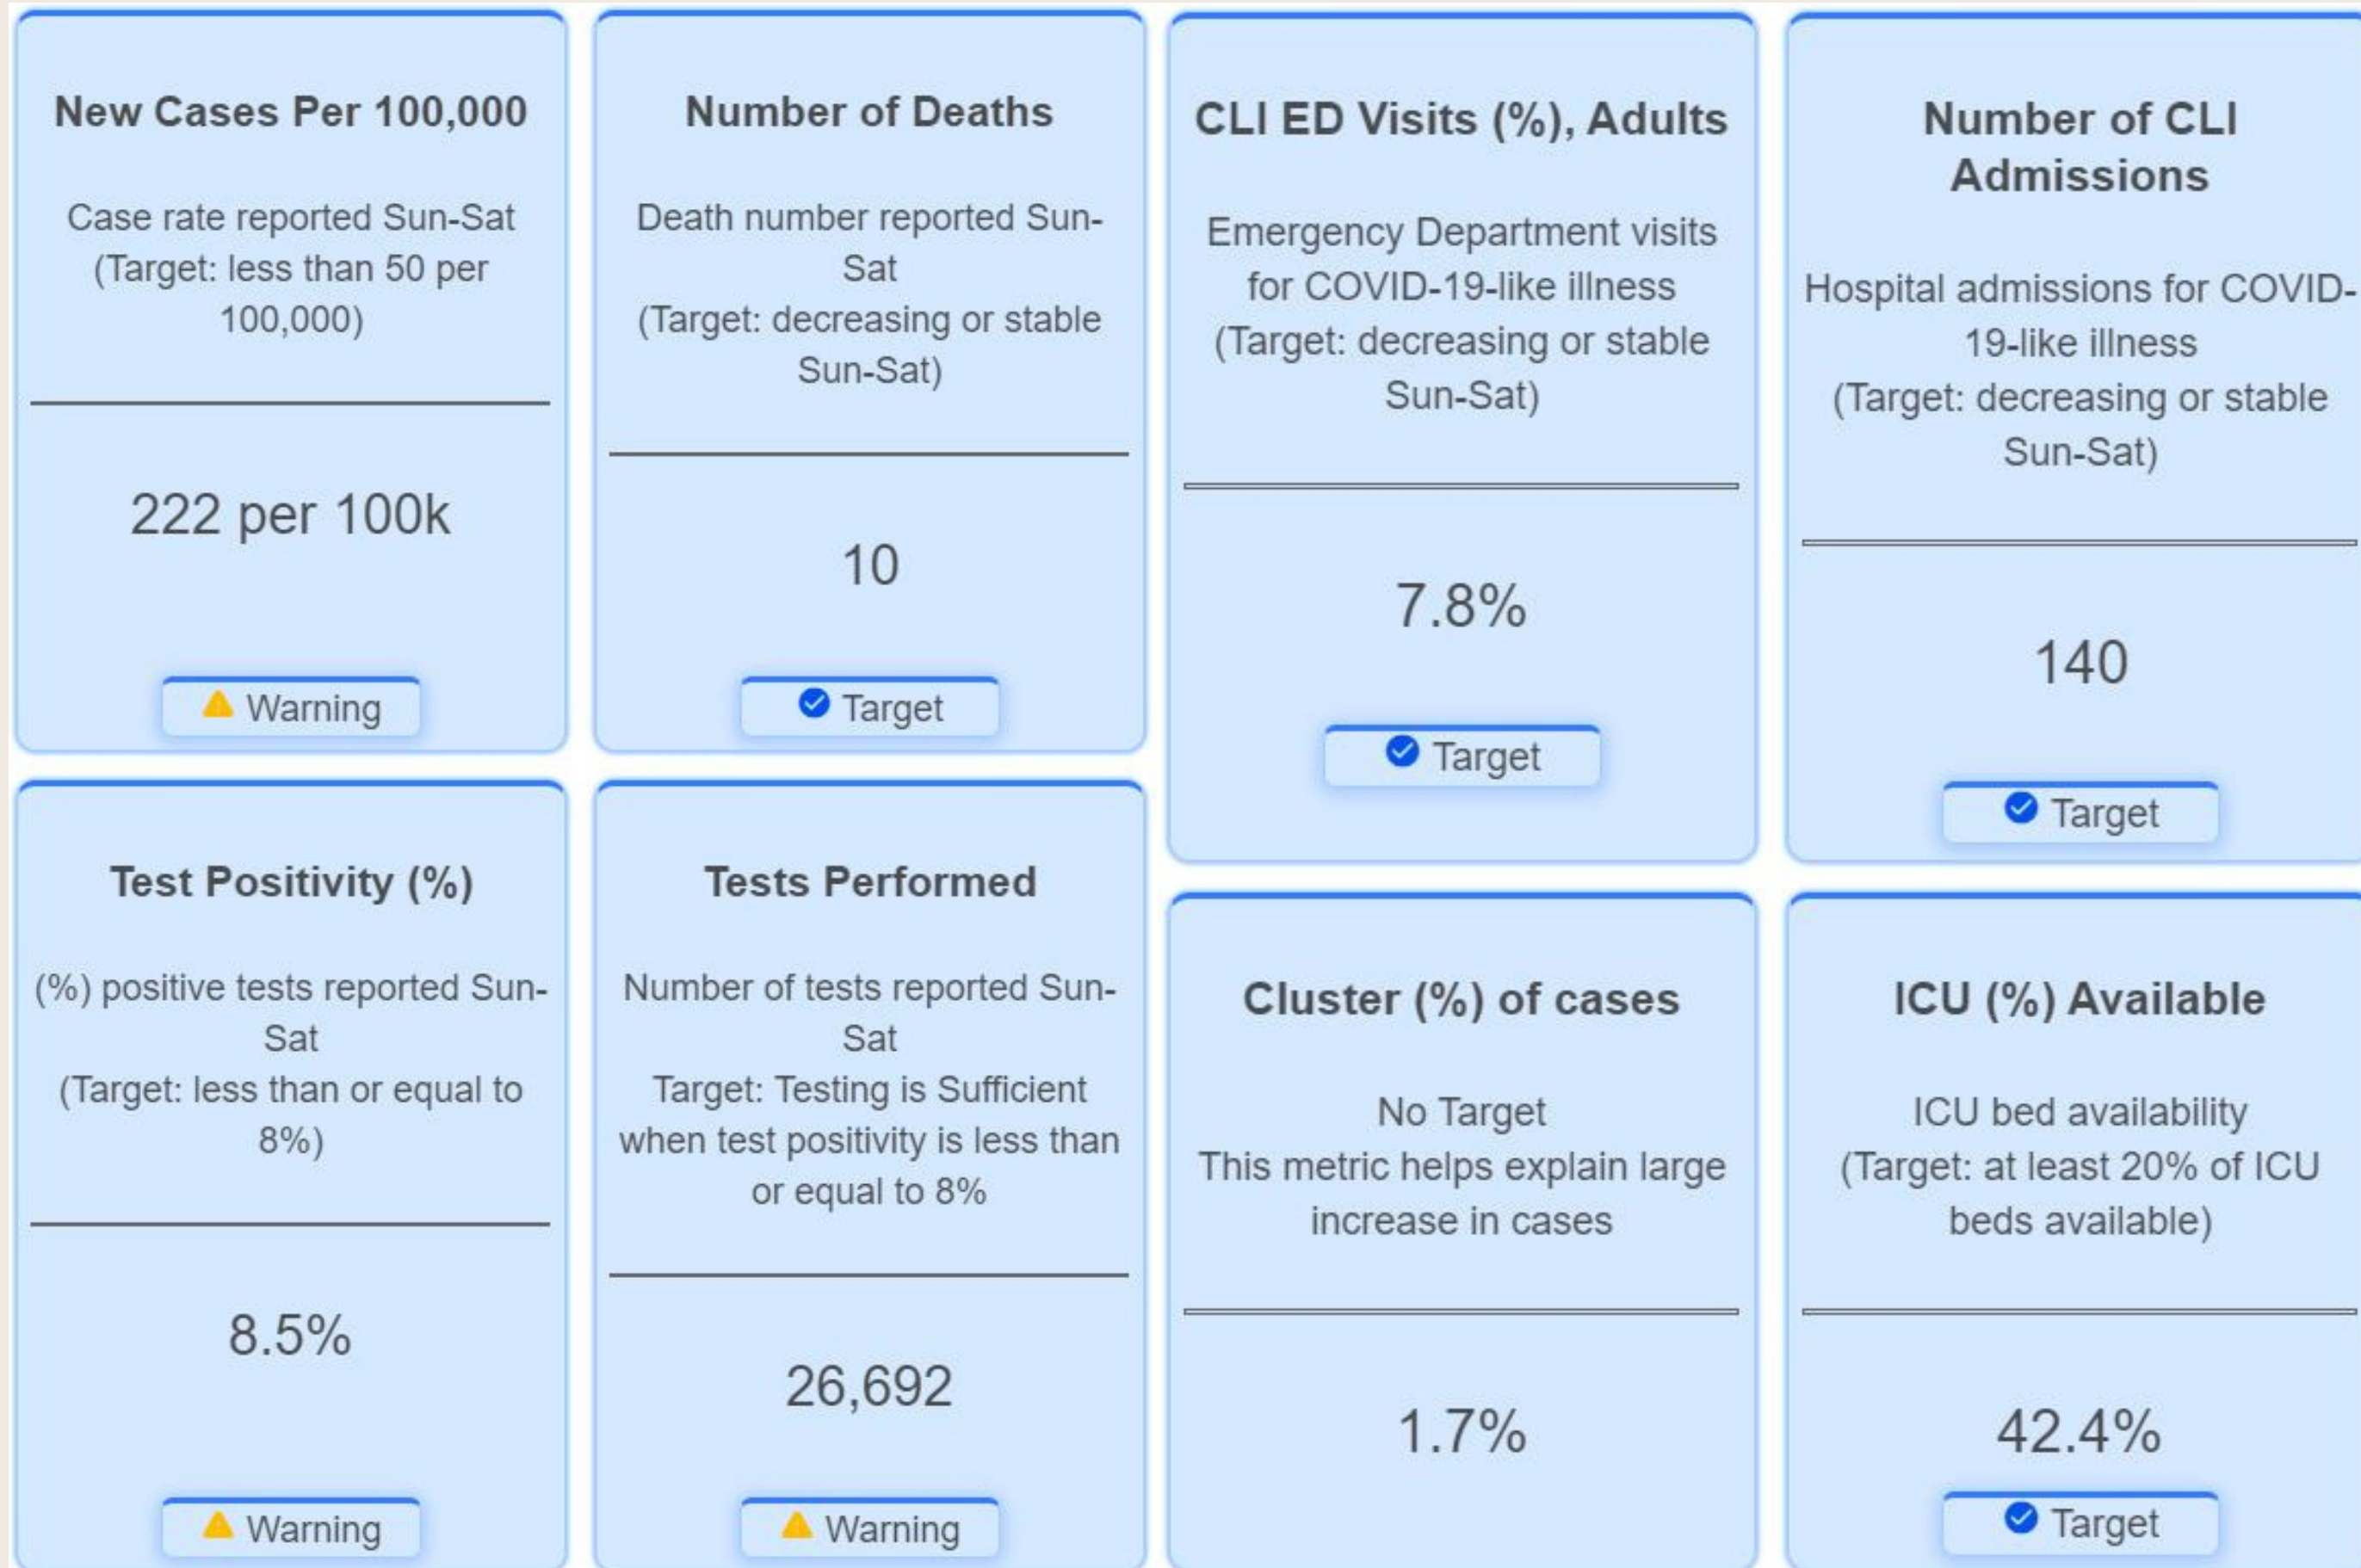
New Cases Per 100,000

Case rate reported Sun-Sat (Target: less than 50 per 100,000)

222 per 100k

Warning

Number of Deaths

Death number reported Sun-Sat (Target: decreasing or stable Sun-Sat)

10

Target

CLI ED Visits (%), Adults

Emergency Department visits for COVID-19-like illness (Target: decreasing or stable Sun-Sat)

7.8%

Target

Number of CLI Admissions

Hospital admissions for COVID-19-like illness (Target: decreasing or stable Sun-Sat)

140

Target

Test Positivity (%)

(%) positive tests reported Sun-Sat (Target: less than or equal to 8%)

8.5%

Warning

Tests Performed

Number of tests reported Sun-Sat Target: Testing is Sufficient when test positivity is less than or equal to 8%

26,692

Warning

Cluster (%) of cases

No Target
This metric helps explain large increase in cases

1.7%

ICU (%) Available

ICU bed availability (Target: at least 20% of ICU beds available)

42.4%

Target